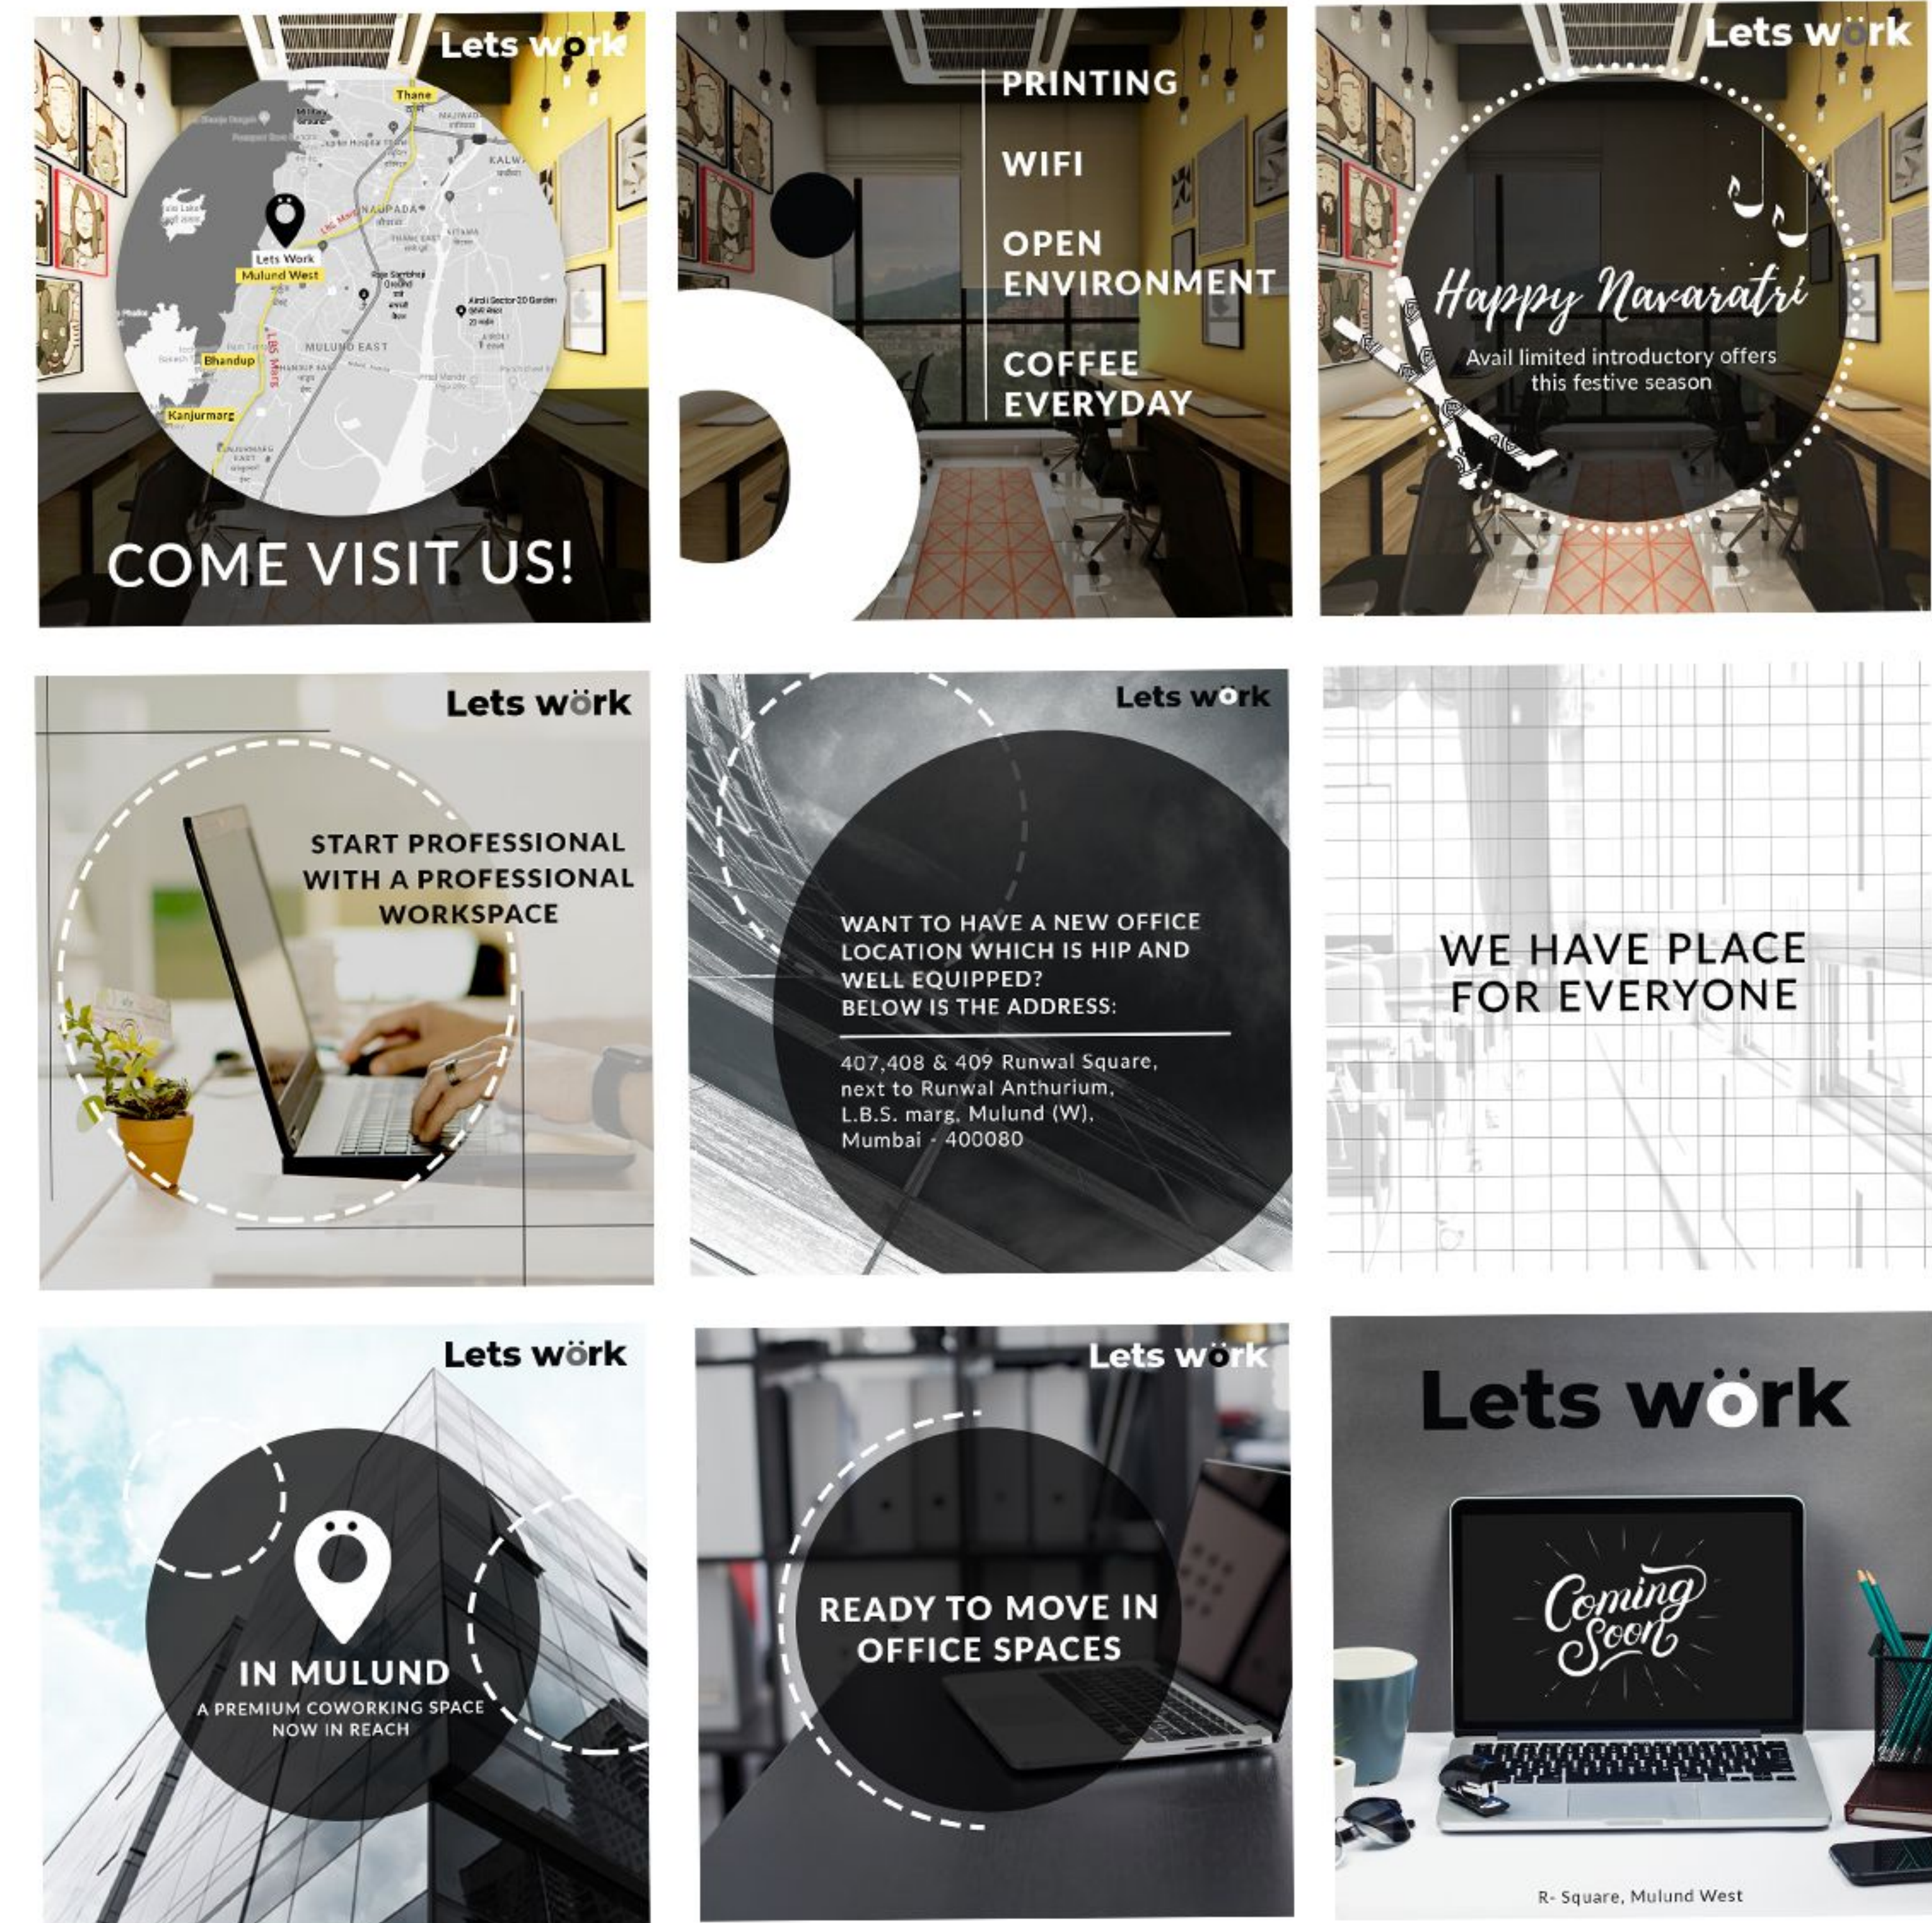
Lets wörk

Thane

KALWA

NAUPADA

LBS Marg

Lets Work

Mulund West

MULUND EAST

Bhandup

LBS Marg

Kanjurmarg

COME VISIT US!

PRINTING

WIFI

OPEN ENVIRONMENT

COFFEE EVERYDAY

Lets wörk

Happy Navaratri

Avail limited introductory offers this festive season

Lets wörk

START PROFESSIONAL WITH A PROFESSIONAL WORKSPACE

Lets wörk

WANT TO HAVE A NEW OFFICE LOCATION WHICH IS HIP AND WELL EQUIPPED?
BELOW IS THE ADDRESS:

407,408 & 409 Runwal Square, next to Runwal Anthurium, L.B.S. marg, Mulund (W), Mumbai - 400080

WE HAVE PLACE FOR EVERYONE

Lets wörk

IN MULUND

A PREMIUM COWORKING SPACE NOW IN REACH

Lets wörk

READY TO MOVE IN OFFICE SPACES

Lets wörk

Coming Soon

R- Square, Mulund West